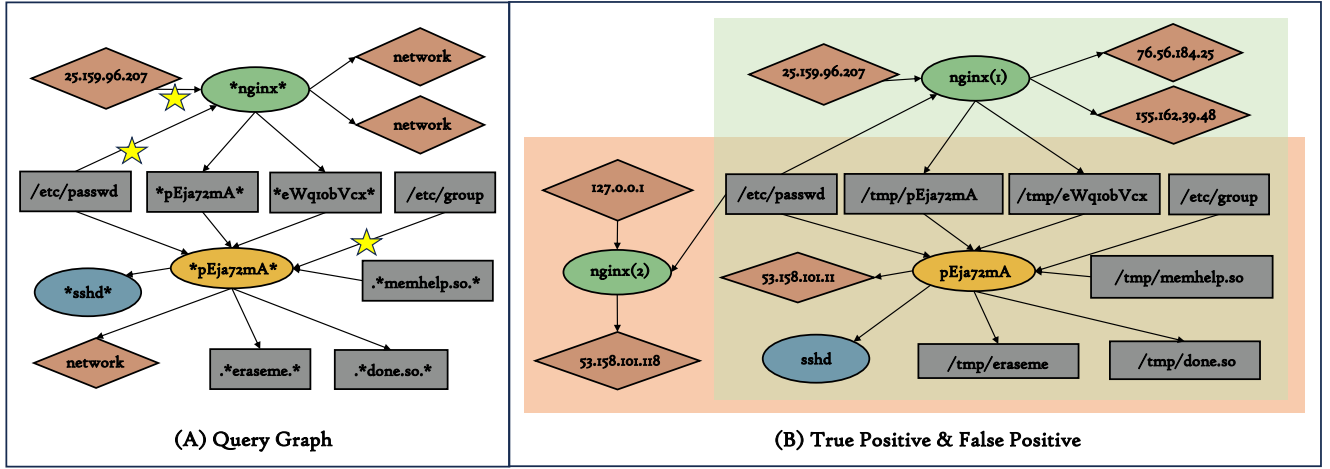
25.159.96.207

*nginx*

network

network

/etc/passwd

*pEja72mA*

*eWq10bVcx*

/etc/group

*sshd*

*pEja72mA*

.*memhelp.so.*

network

.*eraseme.*

.*done.so.*

(A) Query Graph

25.159.96.207

nginx(1)

76.56.184.25

155.162.39.48

127.0.0.1

/etc/passwd

/tmp/pEja72mA

/tmp/eWq10bVcx

/etc/group

nginx(2)

53.158.101.11

pEja72mA

/tmp/memhelp.so

53.158.101.118

sshd

/tmp/eraseme

/tmp/done.so

(B) True Positive & False Positive